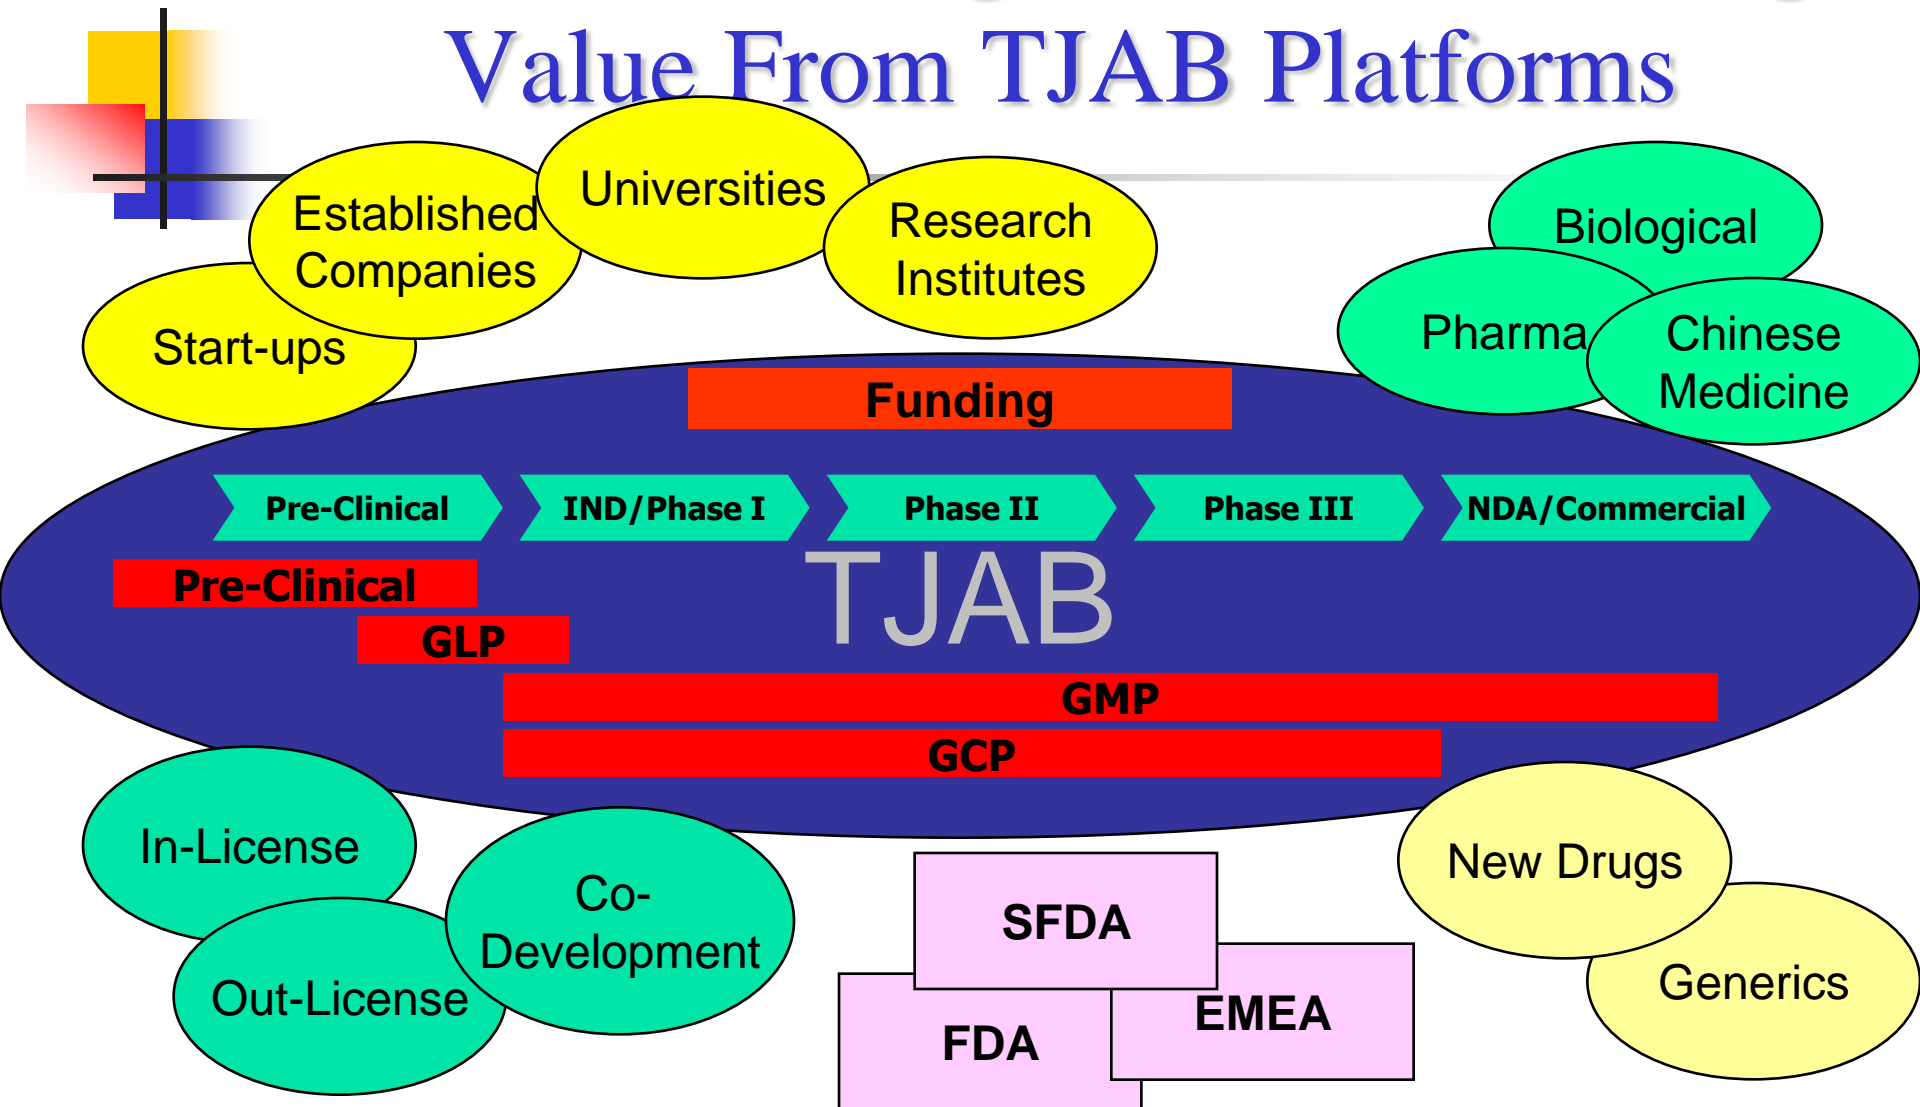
Value From TJAB Platforms

Established Companies

Universities

Research Institutes

Start-ups

Biological

Pharma

Chinese Medicine

Funding

Pre-Clinical

IND/Phase I

Phase II

Phase III

NDA/Commercial

TJAB

Pre-Clinical

GLP

GMP

GCP

In-License

Co-Development

Out-License

SFDA

EMEA

FDA

New Drugs

Generics